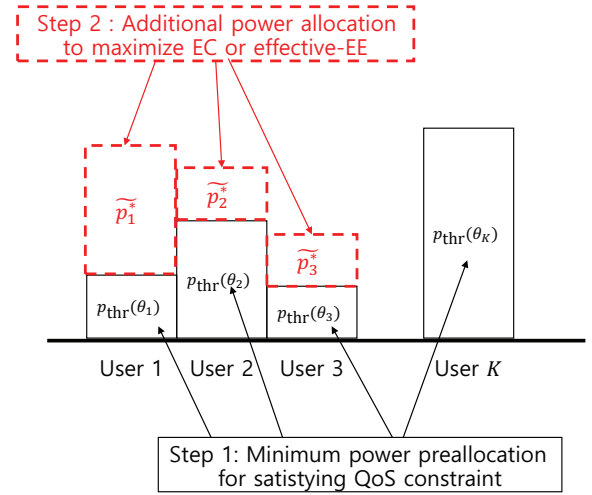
Step 2 : Additional power allocation to maximize EC or effective-EE

$\widetilde{p_1^*}$

$\widetilde{p_2^*}$

$\widetilde{p_3^*}$

$p_{\text{thr}}(\theta_1)$

$p_{\text{thr}}(\theta_2)$

$p_{\text{thr}}(\theta_3)$

$p_{\text{thr}}(\theta_K)$

User 1 User 2 User 3 User $K$

Step 1: Minimum power preallocation for satisfying QoS constraint